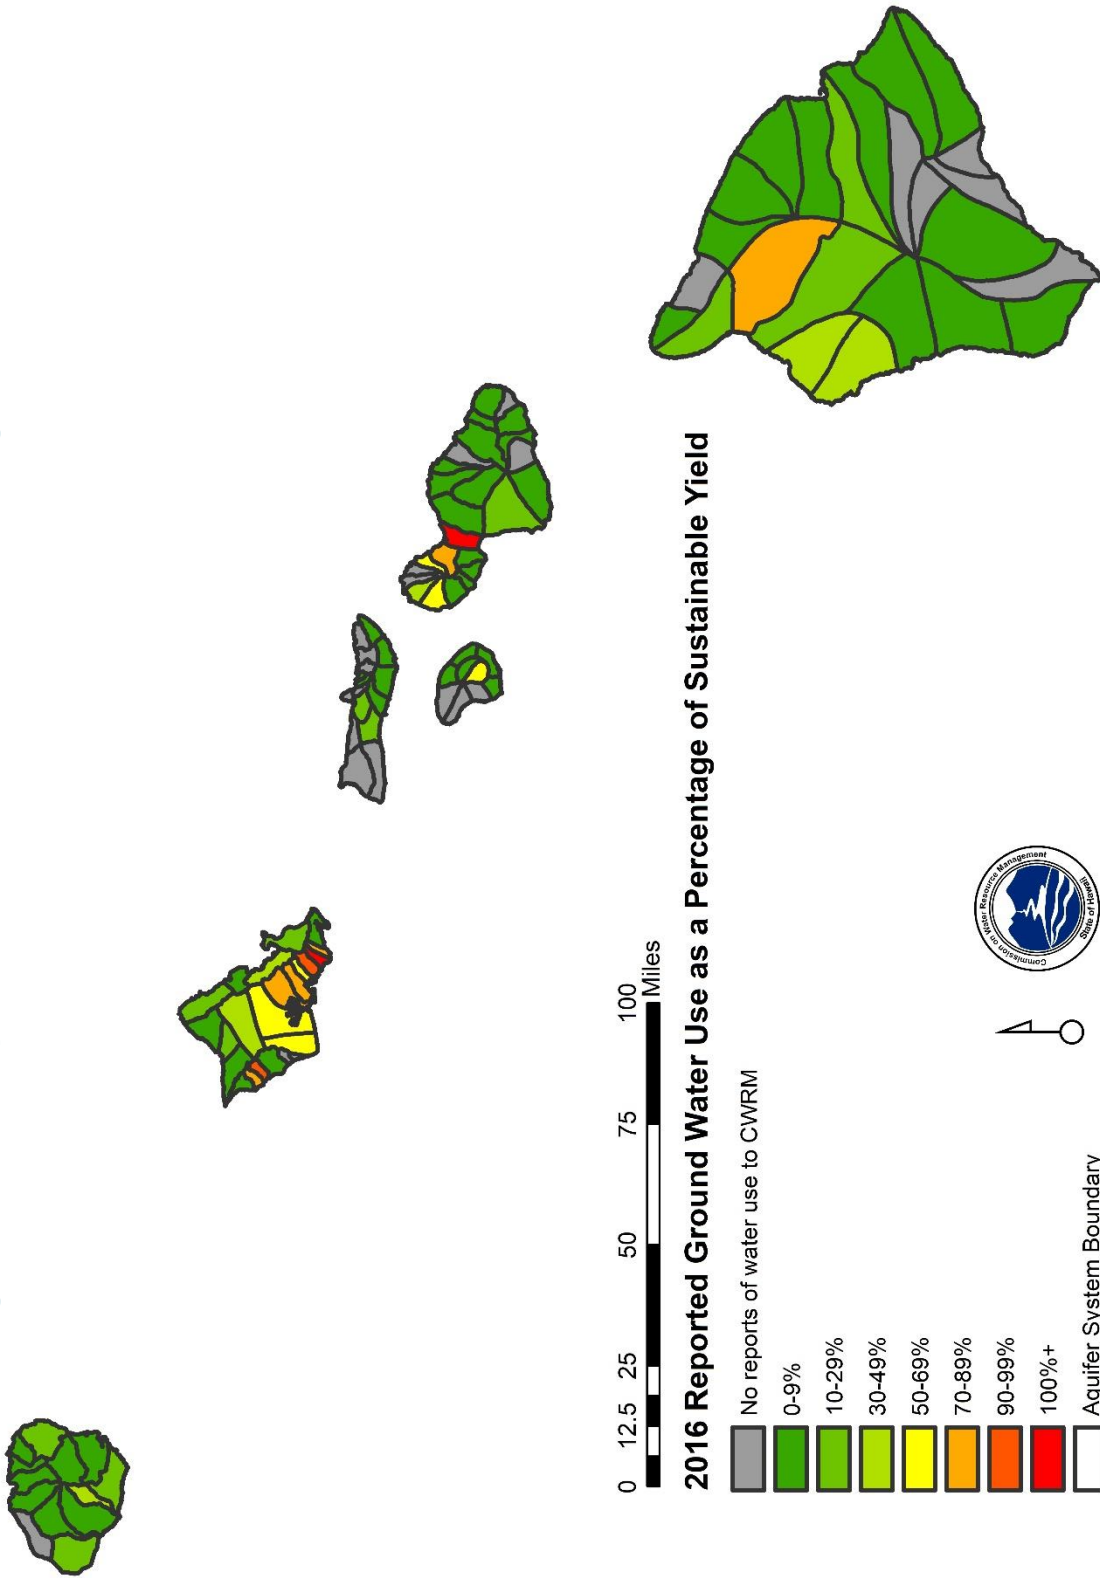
0 12.5 25 50 75 100 Miles

2016 Reported Ground Water Use as a Percentage of Sustainable Yield

No reports of water use to CWRM
0-9%
10-29%
30-49%
50-69%
70-89%
90-99%
100%+
Aquifer System Boundary

Commission on Water Resource Management
State of Hawaii